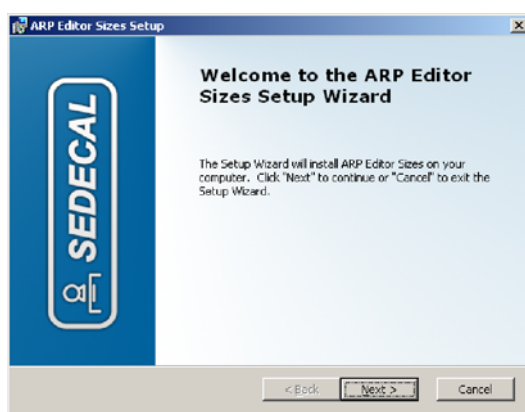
ARP Editor Sizes Setup

SEDECAL

Welcome to the ARP Editor Sizes Setup Wizard

The Setup Wizard will install ARP Editor Sizes on your computer. Click "Next" to continue or "Cancel" to exit the Setup Wizard.

< Back
Next >
Cancel